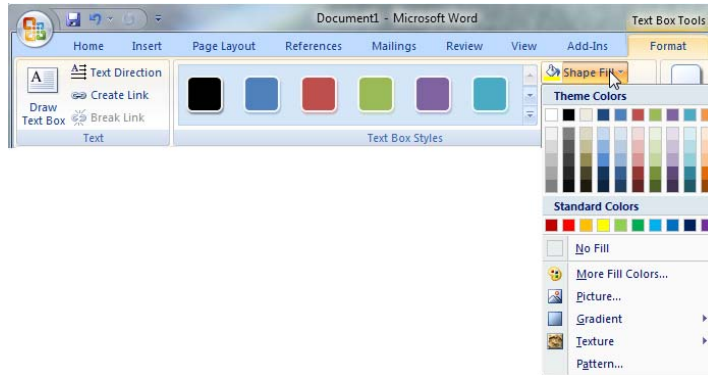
Document1 - Microsoft Word

Text Box Tools

Home Insert Page Layout References Mailings Review View Add-Ins Format

Draw Text Box

Text Direction

Create Link

Break Link

Text

Text Box Styles

Shape Fill

Theme Colors

Standard Colors

No Fill

More Fill Colors...

Picture...

Gradient

Texture

Pattern...